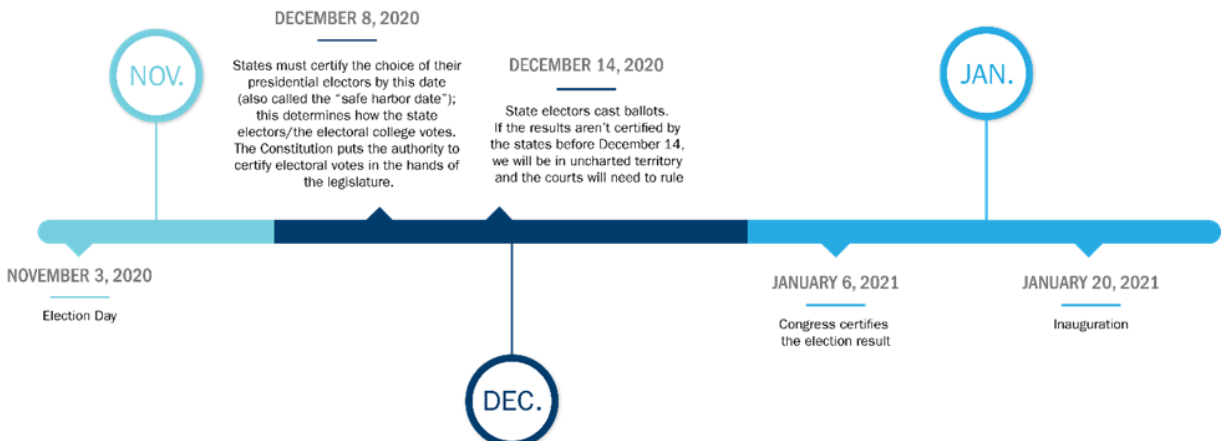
DECEMBER 8, 2020

States must certify the choice of their presidential electors by this date (also called the "safe harbor date"); this determines how the state electors/the electoral college votes. The Constitution puts the authority to certify electoral votes in the hands of the legislature.

NOV.

DECEMBER 14, 2020

State electors cast ballots. If the results aren't certified by the states before December 14, we will be in uncharted territory and the courts will need to rule

JAN.

NOVEMBER 3, 2020

Election Day

DEC.

JANUARY 6, 2021

Congress certifies the election result

JANUARY 20, 2021

Inauguration